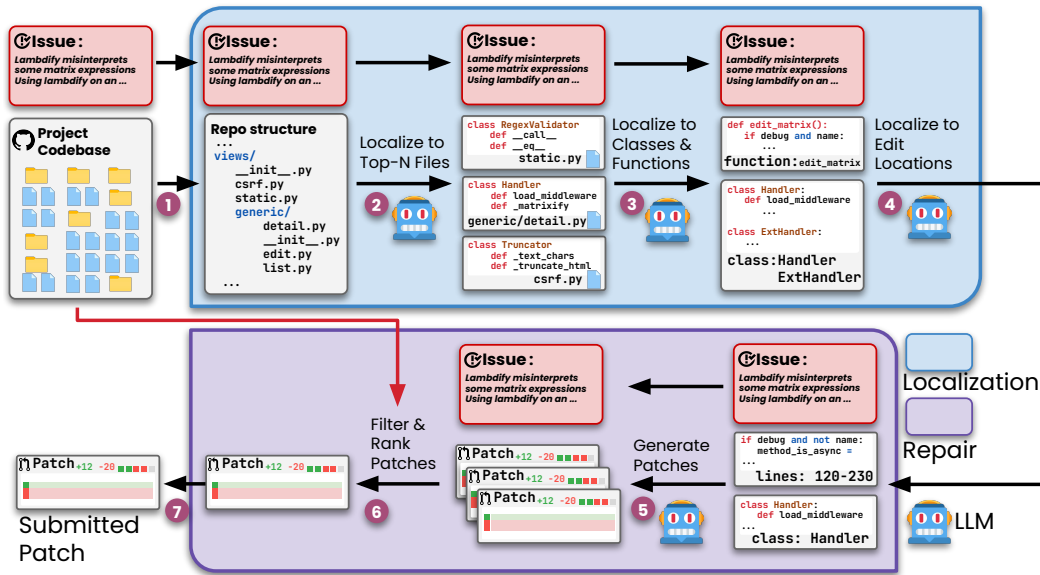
Issue:
Lambdify misinterprets some matrix expressions Using lambdify on an ...

Project Codebase

1

Issue:
Lambdify misinterprets some matrix expressions Using lambdify on an ...

Repo structure
...
views/
__init__.py
csrf.py
static.py
generic/
detail.py
__init__.py
edit.py
list.py
...

Localize to Top-N Files

2

Issue:
Lambdify misinterprets some matrix expressions Using lambdify on an ...

class RegexValidator
def __call__
def __eq__
static.py

class Handler
def load_middleware
def _matrixify
generic/detail.py

class Truncator
def _text_chars
def _truncate_html
csrf.py

Localize to Classes & Functions

3

Issue:
Lambdify misinterprets some matrix expressions Using lambdify on an ...

def edit_matrix():
if debug and name:
...
function: edit_matrix

class Handler:
def load_middleware
...
class ExtHandler:
...
class: Handler
ExtHandler

Localize to Edit Locations

4

Issue:
Lambdify misinterprets some matrix expressions Using lambdify on an ...

Issue:
Lambdify misinterprets some matrix expressions Using lambdify on an ...

if debug and not name:
method_is_async =
...
lines: 120-230

class Handler:
def load_middleware
...
class: Handler

Generate Patches

5

Patch +12 -20
Patch +12 -20
Patch +12 -20

Filter & Rank Patches

6

Patch +12 -20

7

Patch +12 -20

Submitted Patch

Localization

Repair

LLM